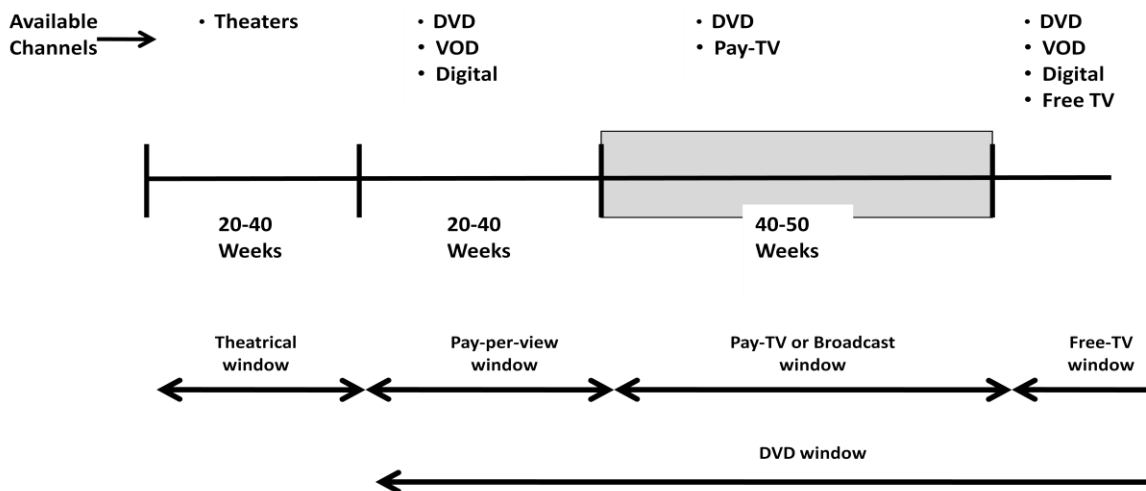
Available Channels

• Theaters

• DVD
• VOD
• Digital

• DVD
• Pay-TV

• DVD
• VOD
• Digital
• Free TV

20-40 Weeks

20-40 Weeks

40-50 Weeks

Theatrical window

Pay-per-view window

Pay-TV or Broadcast window

Free-TV window

DVD window